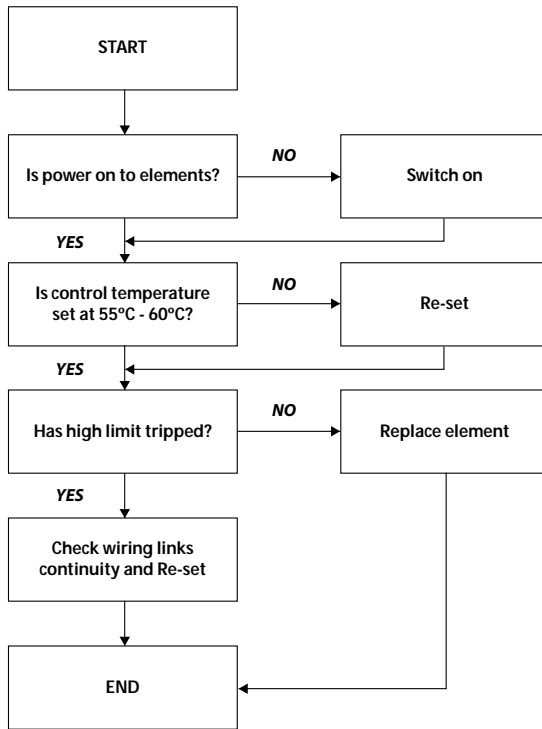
START

Is power on to elements?

NO

Switch on

YES

Is control temperature set at 55ºC - 60ºC?

NO

Re-set

YES

Has high limit tripped?

NO

Replace element

YES

Check wiring links continuity and Re-set

END